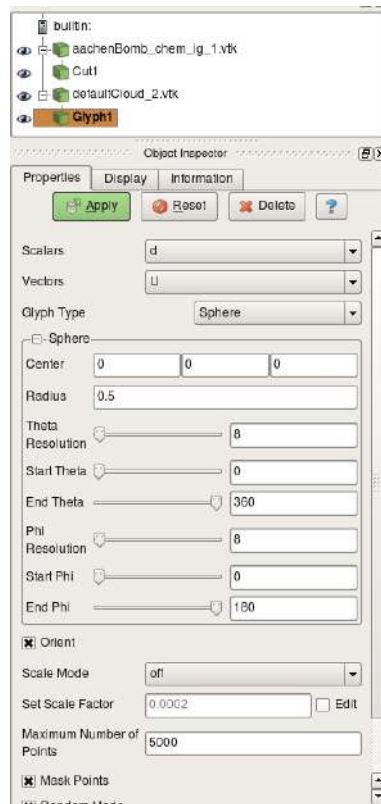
builtin:
aachenBomb_chem_ig_1.vtk
Cut1
defaultCloud_2.vtk
Glyph1

Object Inspector

Properties | Display | Information

Apply | Reset | Delete | ?

Scalars | d
Vectors | U
Glyph Type | Sphere

Sphere
Center | 0 | 0 | 0
Radius | 0.5
Theta Resolution | 8
Start Theta | 0
End Theta | 360
Phi Resolution | 8
Start Phi | 0
End Phi | 180

Orient

Scale Mode | off
Set Scale Factor | 0.0002 | Edit
Maximum Number of Points | 5000

Mask Points
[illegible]